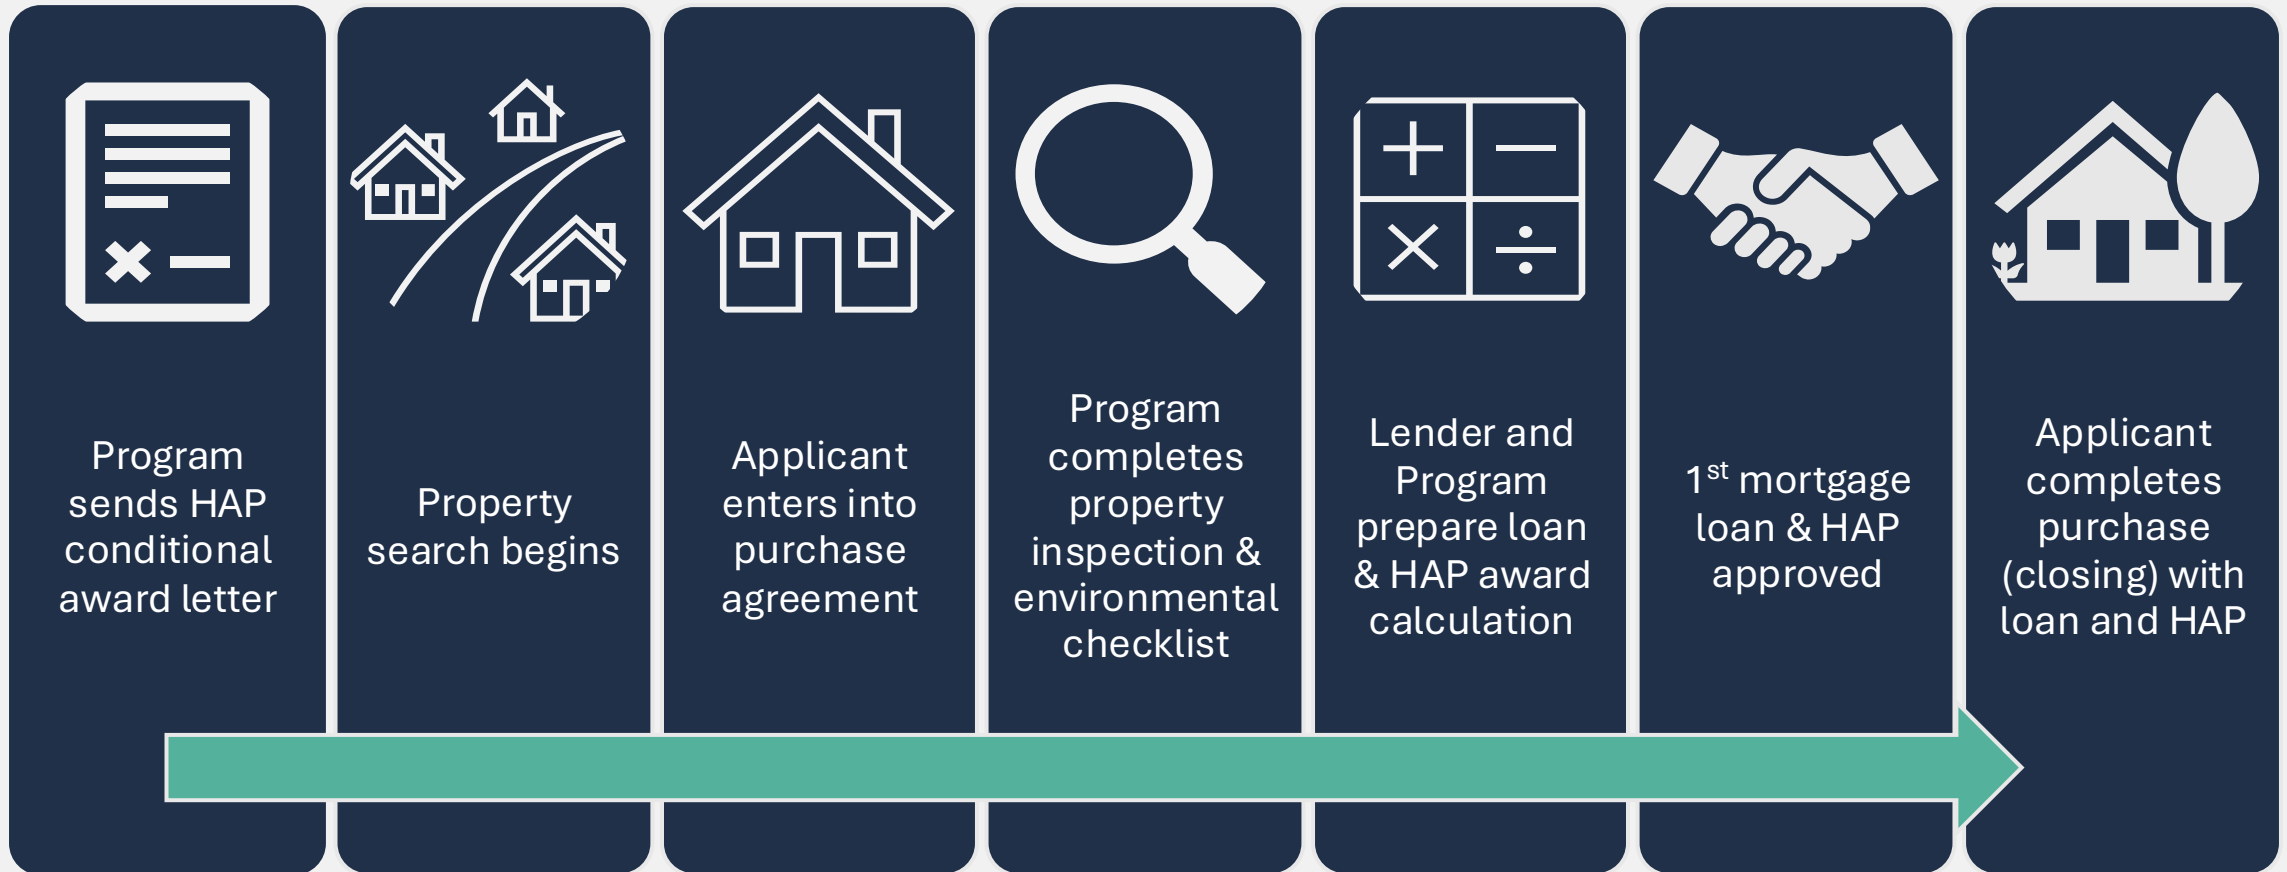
Program sends HAP conditional award letter

Property search begins

Applicant enters into purchase agreement

Program completes property inspection & environmental checklist

Lender and Program prepare loan & HAP award calculation

$1^{st}$ mortgage loan & HAP approved

Applicant completes purchase (closing) with loan and HAP